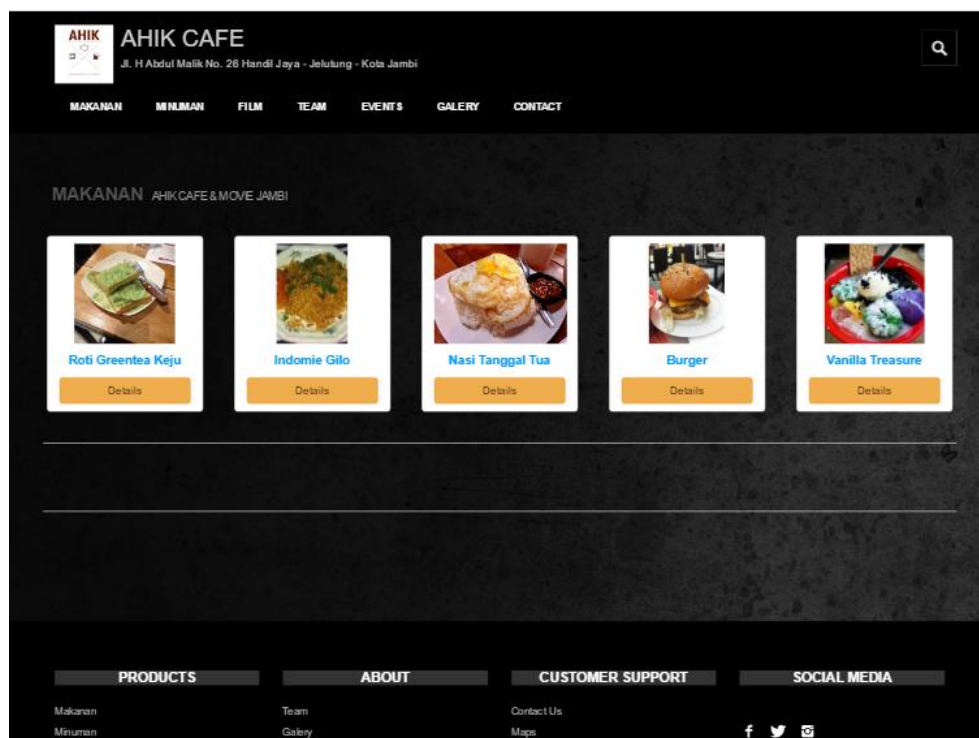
AHIK

AHIK CAFE

Jl. H Abdul Malik No. 26 Handil Jaya - Jelutung - Kota Jambi

MAKANAN MINUMAN FILM TEAM EVENTS GALERY CONTACT

MAKANAN AHIK CAFE & MOVIE JAMBI

Roti Greentea Keju
Details

Indomie Gilo
Details

Nasi Tanggal Tua
Details

Burger
Details

Vanilla Treasure
Details

PRODUCTS
Makanan
Minuman

ABOUT
Team
Galery

CUSTOMER SUPPORT
Contact Us
Maps

SOCIAL MEDIA